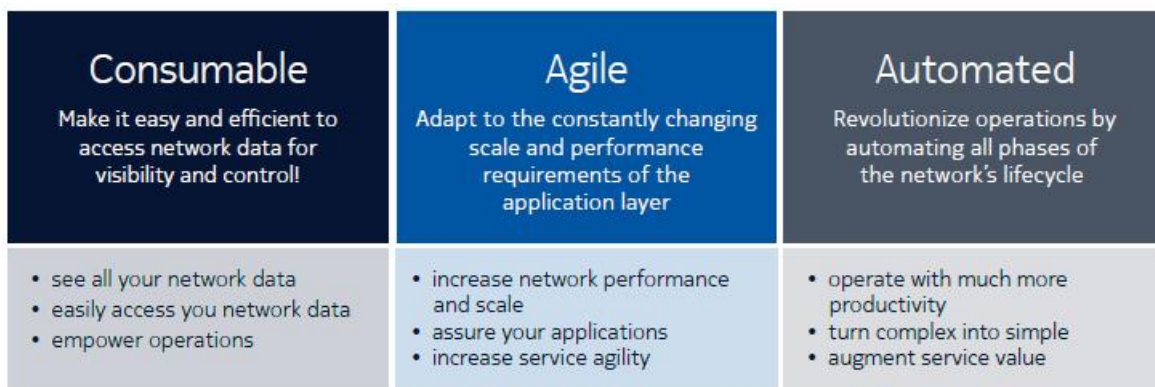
Consumable

Make it easy and efficient to access network data for visibility and control!

• see all your network data
• easily access you network data
• empower operations

Agile

Adapt to the constantly changing scale and performance requirements of the application layer

• increase network performance and scale
• assure your applications
• increase service agility

Automated

Revolutionize operations by automating all phases of the network's lifecycle

• operate with much more productivity
• turn complex into simple
• augment service value